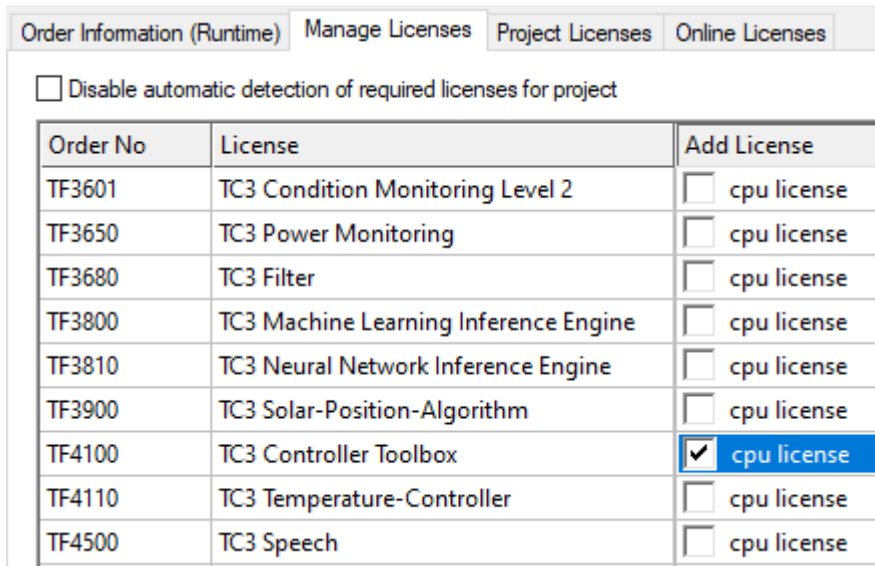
Order Information (Runtime) | Manage Licenses | Project Licenses | Online Licenses

Disable automatic detection of required licenses for project

| Order No | License | Add License |
|---|---|---|
| TF3601 | TC3 Condition Monitoring Level 2 | cpu license |
| TF3650 | TC3 Power Monitoring | cpu license |
| TF3680 | TC3 Filter | cpu license |
| TF3800 | TC3 Machine Learning Inference Engine | cpu license |
| TF3810 | TC3 Neural Network Inference Engine | cpu license |
| TF3900 | TC3 Solar-Position-Algorithm | cpu license |
| TF4100 | TC3 Controller Toolbox | ☑ cpu license |
| TF4110 | TC3 Temperature-Controller | cpu license |
| TF4500 | TC3 Speech | cpu license |